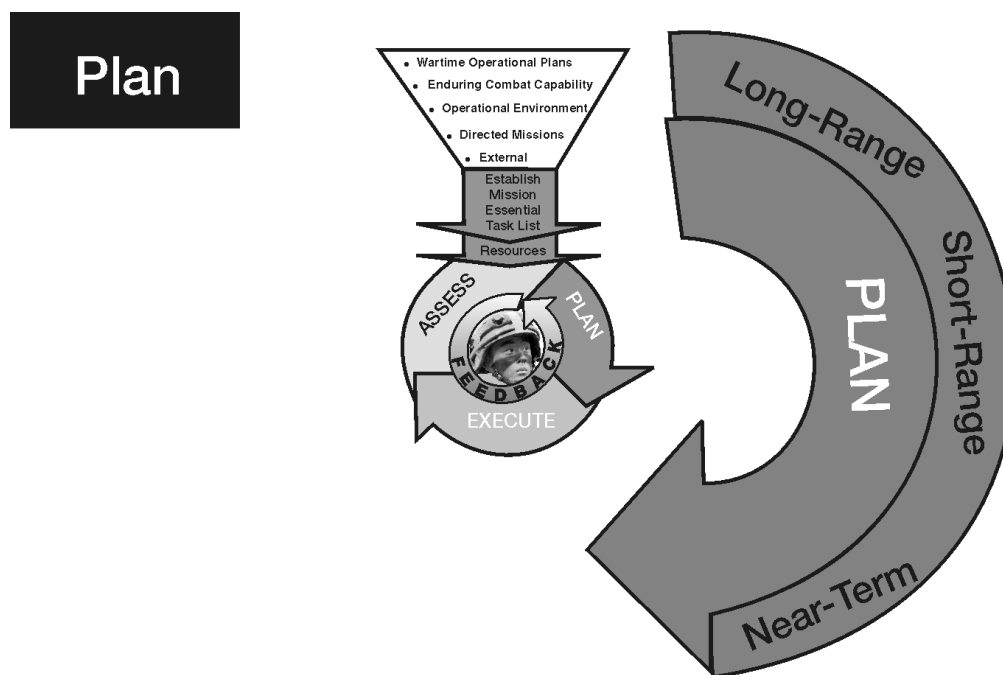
Plan

• Wartime Operational Plans
• Enduring Combat Capability
• Operational Environment
• Directed Missions
• External

Establish Mission Essential Task List

Resources

ASSESS

PLAN

FEEDBACK

EXECUTE

Long-Range

Short-Range

PLAN

Near-Term